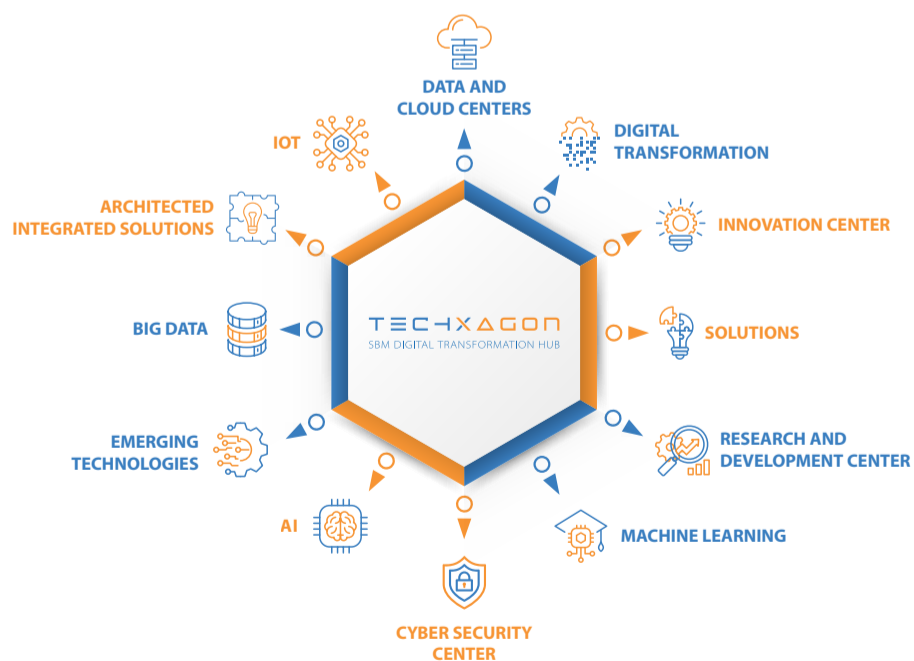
DATA AND CLOUD CENTERS

DIGITAL TRANSFORMATION

INNOVATION CENTER

SOLUTIONS

RESEARCH AND DEVELOPMENT CENTER

MACHINE LEARNING

CYBER SECURITY CENTER

AI

EMERGING TECHNOLOGIES

BIG DATA

ARCHITECTED INTEGRATED SOLUTIONS

IOT

TECHXAGON
SBM DIGITAL TRANSFORMATION HUB